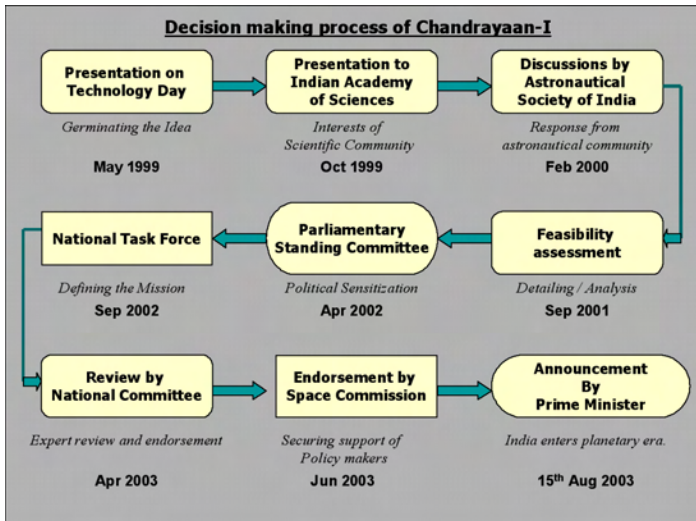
Decision making process of Chandrayaan-I

Presentation on Technology Day

Germinating the Idea

May 1999

Presentation to Indian Academy of Sciences

Interests of Scientific Community

Oct 1999

Discussions by Astronautical Society of India

Response from astronautical community

Feb 2000

Feasibility assessment

Detailing / Analysis

Sep 2001

Parliamentary Standing Committee

Political Sensitization

Apr 2002

National Task Force

Defining the Mission

Sep 2002

Review by National Committee

Expert review and endorsement

Apr 2003

Endorsement by Space Commission

Securing support of Policy makers

Jun 2003

Announcement By Prime Minister

India enters planetary era.

15$^{th}$ Aug 2003